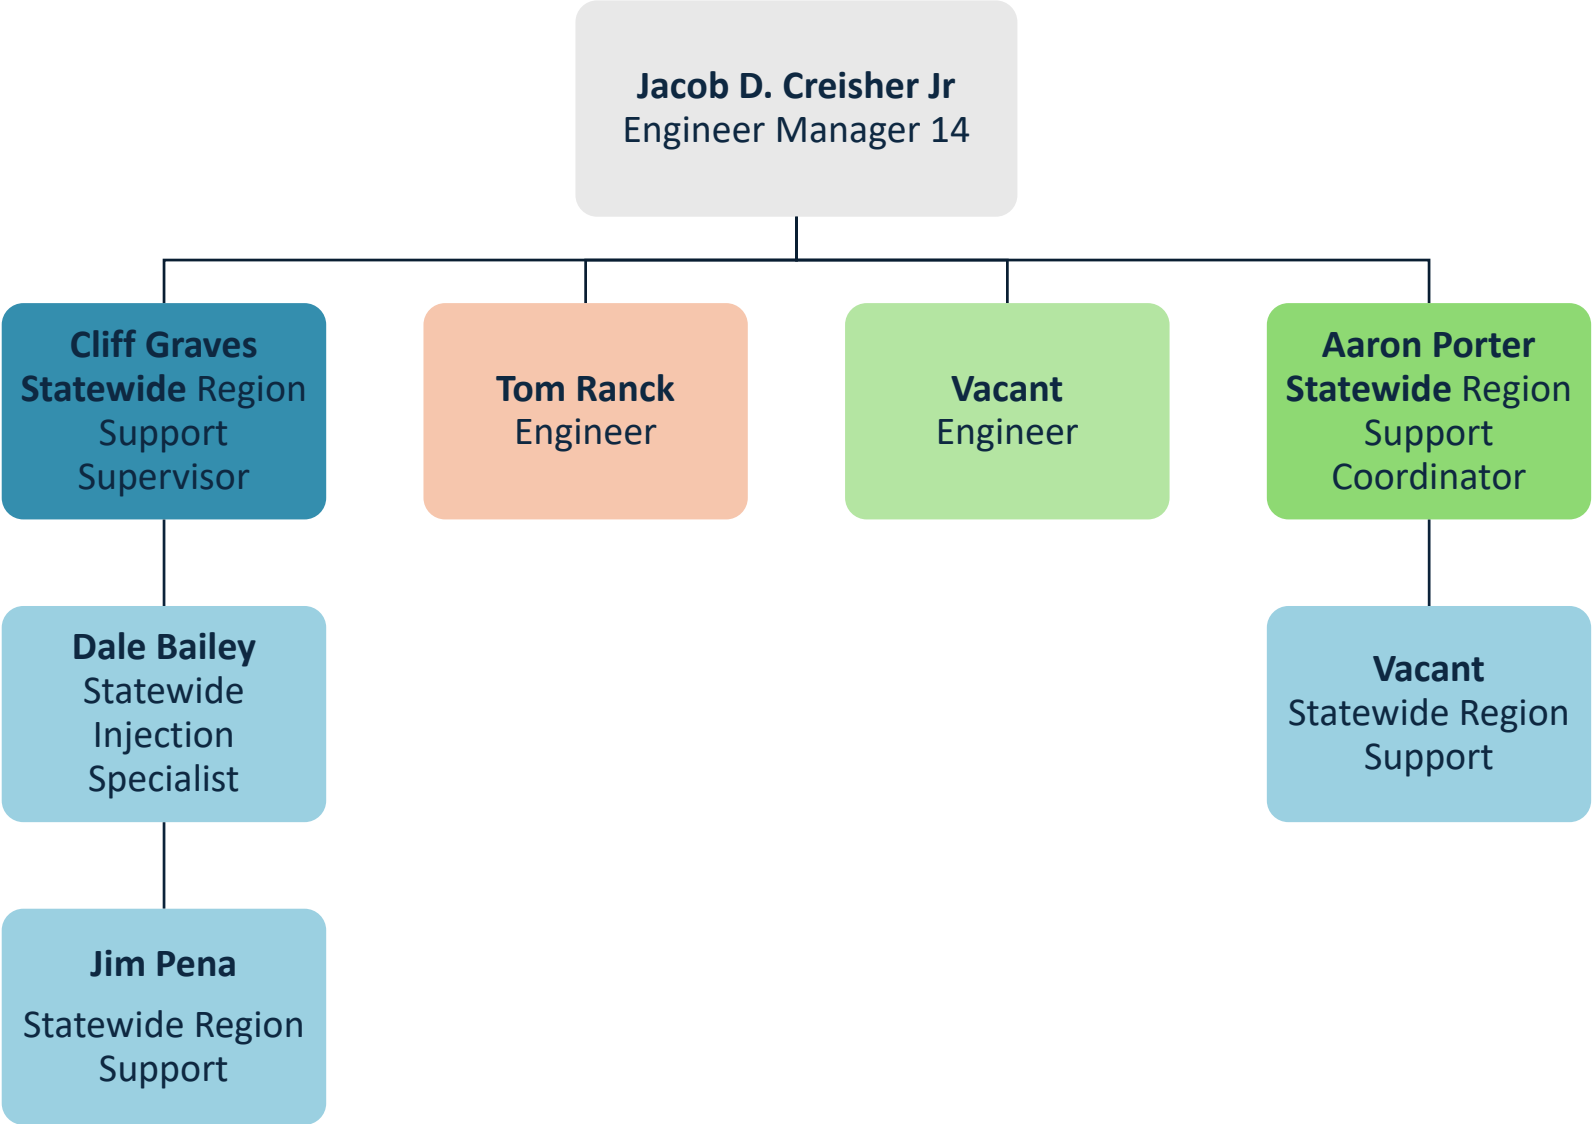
Jacob D. Creisher Jr
Engineer Manager 14

Cliff Graves
Statewide Region Support Supervisor

Tom Ranck
Engineer

Vacant
Engineer

Aaron Porter
Statewide Region Support Coordinator

Dale Bailey
Statewide Injection Specialist

Vacant
Statewide Region Support

Jim Pena
Statewide Region Support